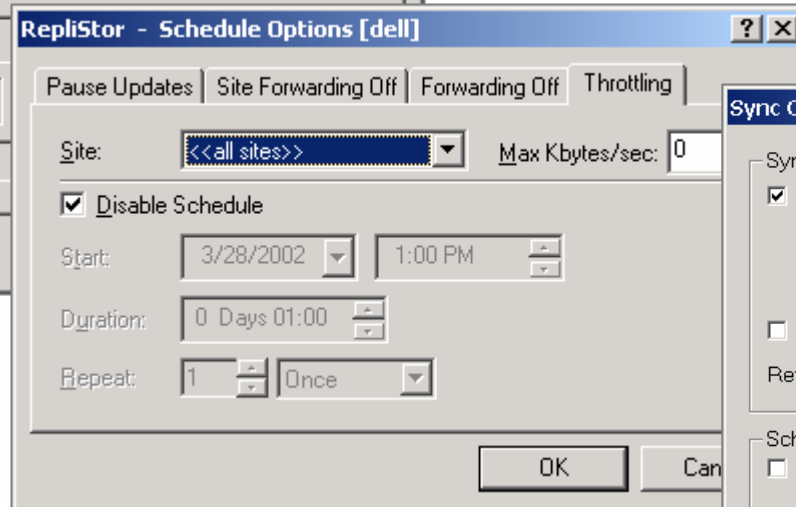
RepliStor - Schedule Options [dell]

?

Pause Updates | Site Forwarding Off | Forwarding Off | Throttling

Site: <<all sites>>

Max Kbytes/sec: 0

Disable Schedule

Start: 3/28/2002 1:00 PM

Duration: 0 Days 01:00

Repeat: 1 Once

OK

Can

Sync C

Syn

Re

Sch